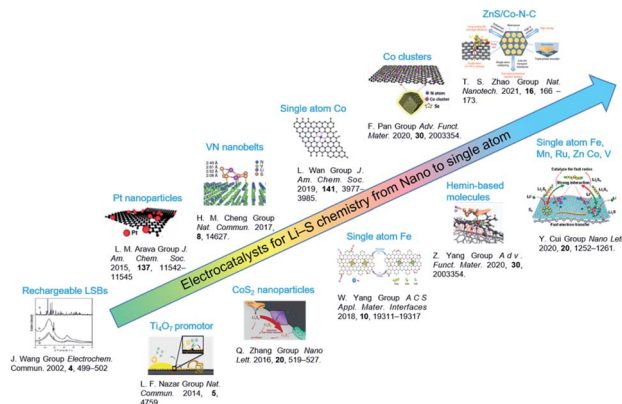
ZnS/Co-N-C

T. S. Zhao Group *Nat. Nanotech.* 2021, **16**, 166 – 173.

Co clusters

N atom
Co cluster
S atom

F. Pan Group *Adv. Funct. Mater.* 2020, **30**, 2003354.

Single atom Co

L. Wan Group *J. Am. Chem. Soc.* 2019, **141**, 3977–3985.

VN nanobelts

H. M. Cheng Group *Nat. Commun.* 2017, **8**, 14627.

Pt nanoparticles

Pt

L. M. Arava Group *J. Am. Chem. Soc.* 2015, **137**, 11542–11545

Electrocatalysts for Li–S chemistry from Nano to single atom

Single atom Fe, Mn, Ru, Zn Co, V

Catalyse the fast redox
Strong interaction

Y. Cui Group *Nano Let* 2020, **20**, 1252–1261.

Hemin-based molecules

Z. Yang Group *Adv. Funct. Mater.* 2020, **30**, 2003354.

Single atom Fe

W. Yang Group *ACS Appl. Mater. Interfaces* 2018, **10**, 19311–19317

Rechargeable LSBs

J. Wang Group *Electrochem. Commun.* 2002, **4**, 499–502

$CoS_2$ nanoparticles

Q. Zhang Group *Nano Lett.* 2016, **20**, 519–527.

$Ti_4O_7$ promotor

L. F. Nazar Group *Nat. Commun.* 2014, **5**, 4759